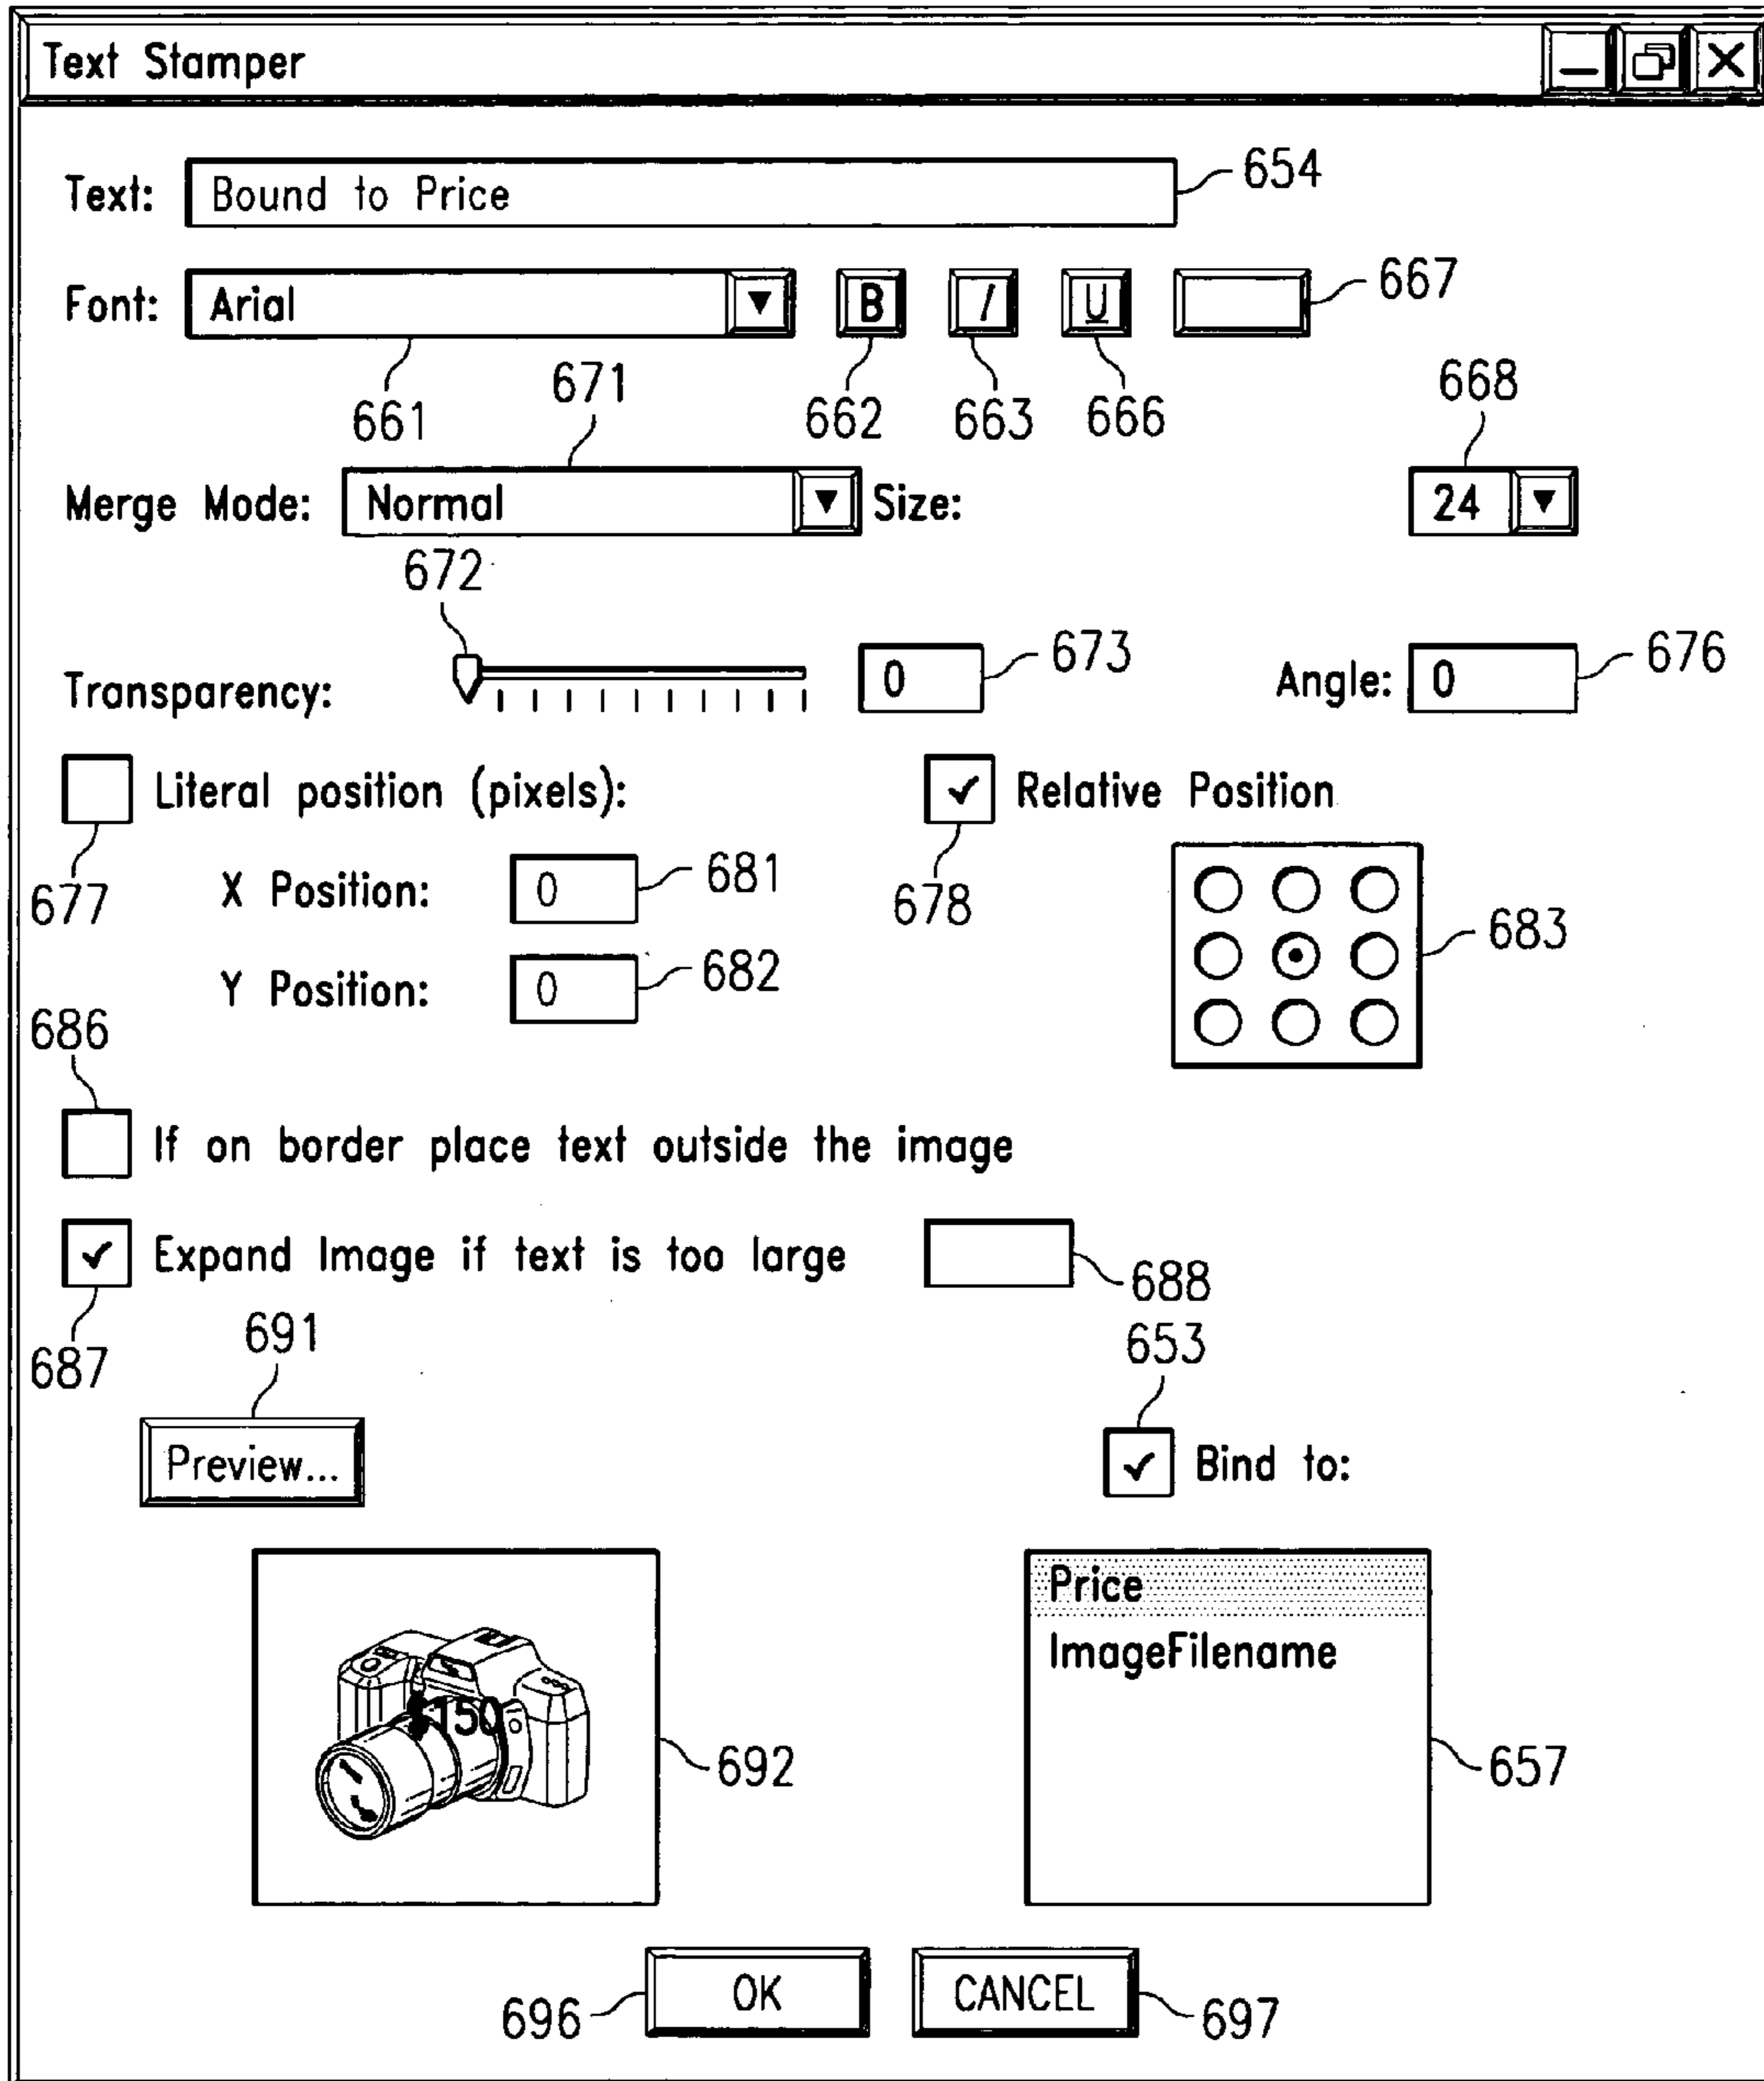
Text Stamper

Text: Bound to Price 654

Font: Arial B I U 667

661 671 662 663 666 668

Merge Mode: Normal Size: 24

672

Transparency: 0 673 Angle: 0 676

Literal position (pixels): Relative Position

677 X Position: 0 681 678 683

Y Position: 0 682

686

If on border place text outside the image

Expand Image if text is too large 688

687 691 653

Preview... Bind to:

$150

692

Price
ImageFilename

657

696 OK CANCEL 697